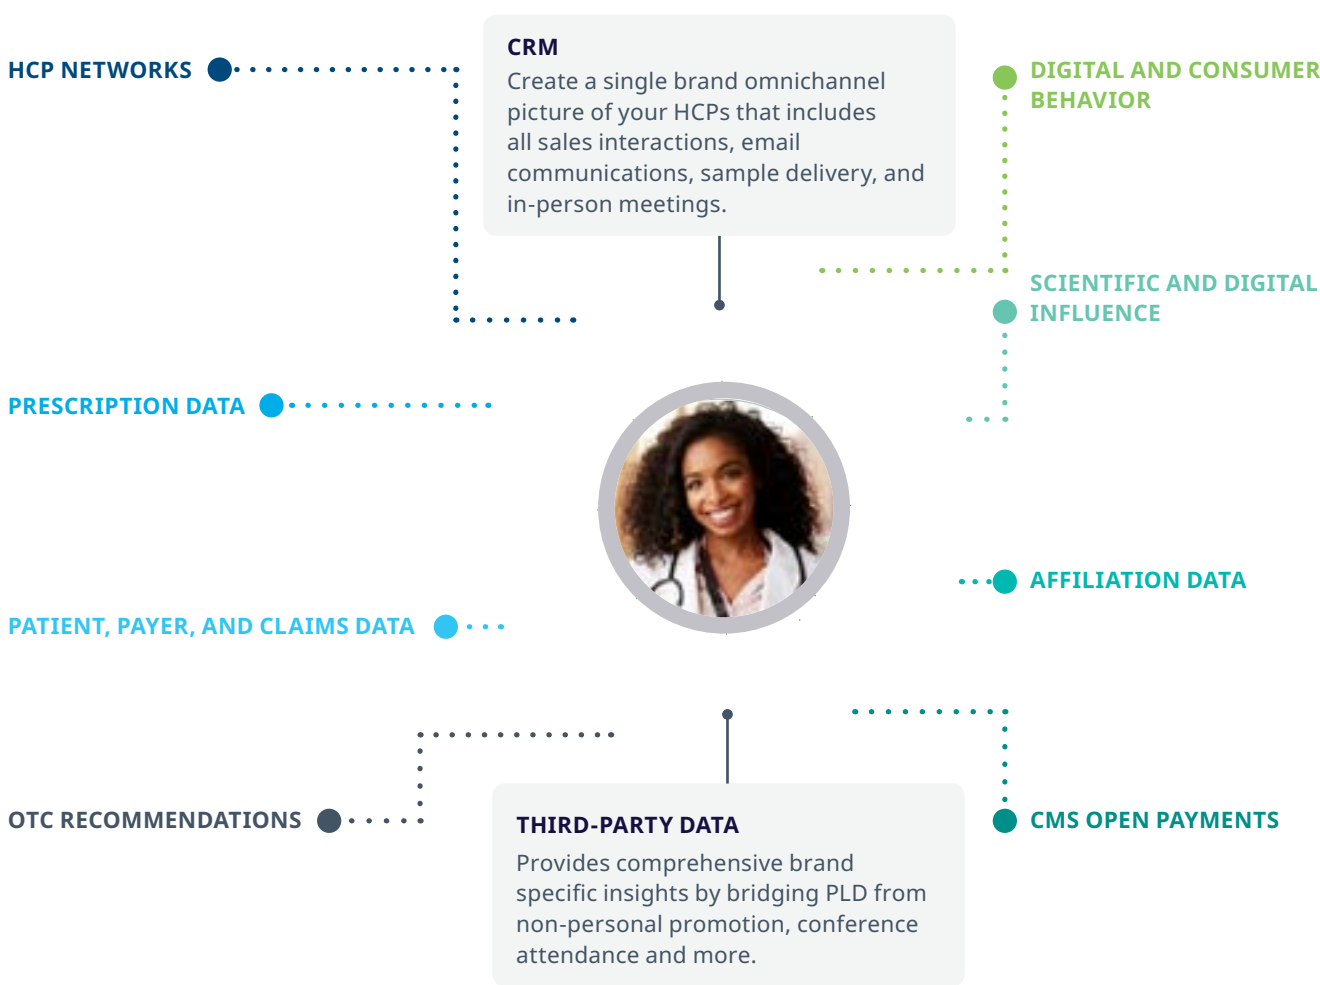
HCP NETWORKS

CRM
Create a single brand omnichannel picture of your HCPs that includes all sales interactions, email communications, sample delivery, and in-person meetings.

DIGITAL AND CONSUMER BEHAVIOR

SCIENTIFIC AND DIGITAL INFLUENCE

PRESCRIPTION DATA

AFFILIATION DATA

PATIENT, PAYER, AND CLAIMS DATA

OTC RECOMMENDATIONS

THIRD-PARTY DATA
Provides comprehensive brand specific insights by bridging PLD from non-personal promotion, conference attendance and more.

CMS OPEN PAYMENTS